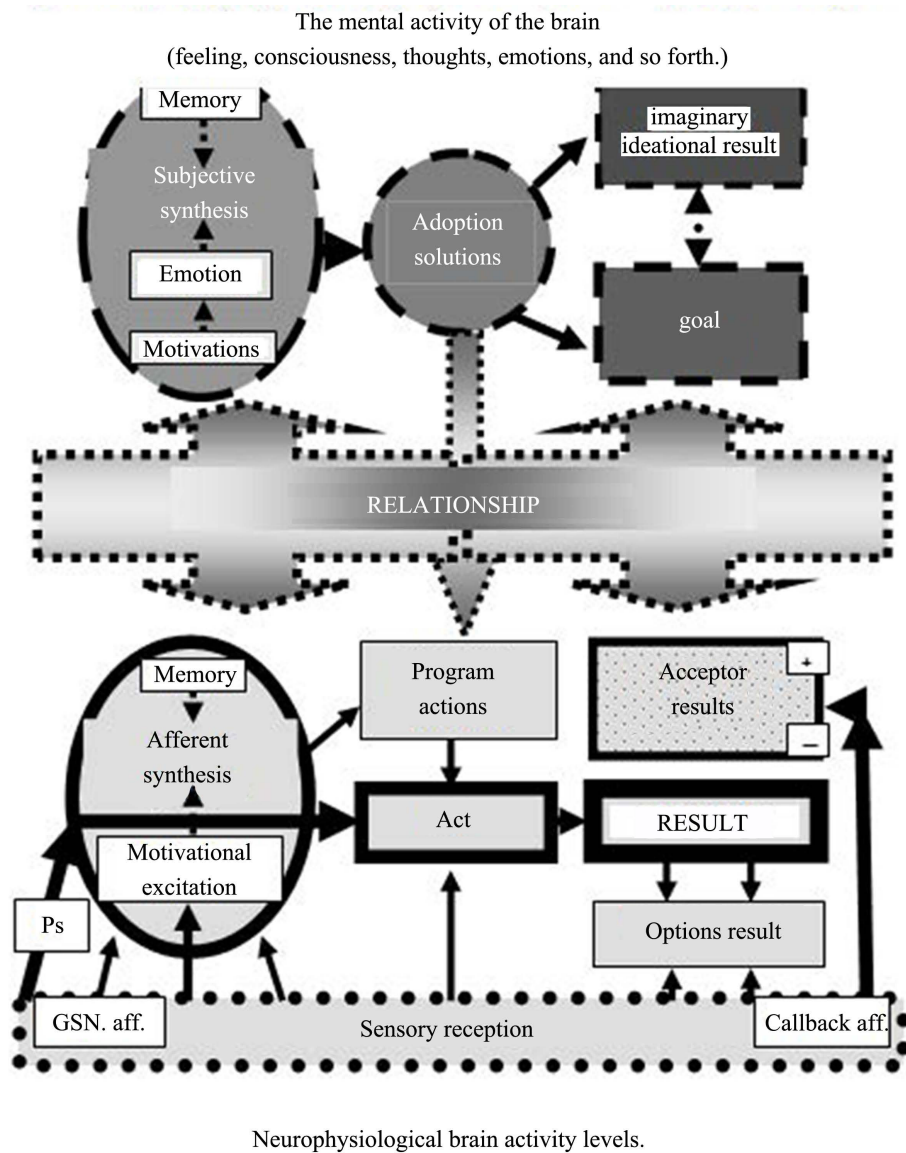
The mental activity of the brain
(feeling, consciousness, thoughts, emotions, and so forth.)

Memory

Subjective synthesis

Emotion

Motivations

Adoption solutions

imaginary ideational result

goal

RELATIONSHIP

Memory

Afferent synthesis

Motivational excitation

Program actions

Acceptor results

+

–

Act

RESULT

Options result

Ps

GSN. aff.

Sensory reception

Callback aff.

Neurophysiological brain activity levels.